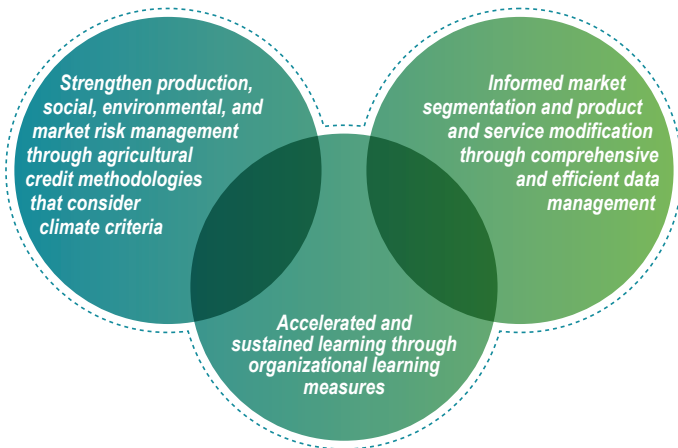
Strengthen production, social, environmental, and market risk management through agricultural credit methodologies that consider climate criteria

Informed market segmentation and product and service modification through comprehensive and efficient data management

Accelerated and sustained learning through organizational learning measures